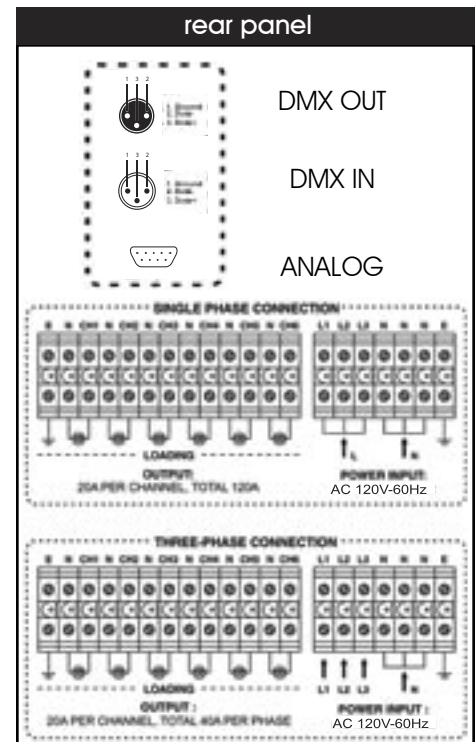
rear panel

1 3 2

DMX OUT

1 3 2

DMX IN

ANALOG

SINGLE PHASE CONNECTION

E N CH1 N CH2 N CH3 N CH4 N CH5 N CH6

L1 L2 L3 N N N E

LOADING

OUTPUT:
20A PER CHANNEL, TOTAL 120A

POWER INPUT:
AC 120V-60Hz

THREE-PHASE CONNECTION

E N CH1 N CH2 N CH3 N CH4 N CH5 N CH6

L1 L2 L3 N N N E

L1 L2 L3

LOADING

OUTPUT:
20A PER CHANNEL, TOTAL 40A PER PHASE

POWER INPUT:
AC 120V-60Hz